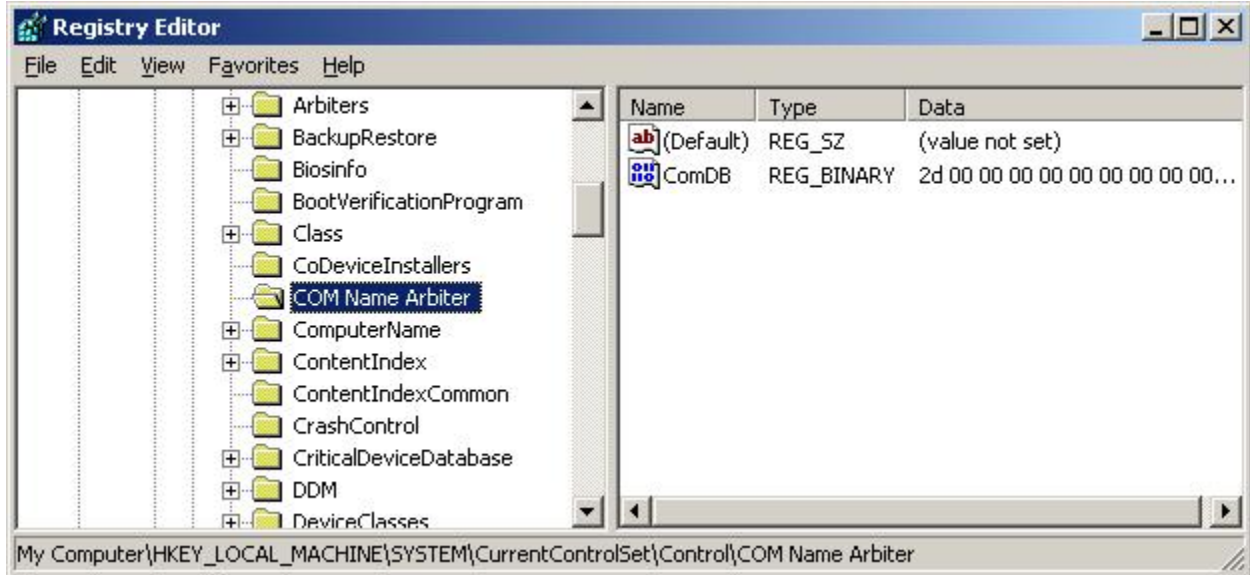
Registry Editor

File Edit View Favorites Help

Arbiters
BackupRestore
Biosinfo
BootVerificationProgram
Class
CoDeviceInstallers
COM Name Arbiter
ComputerName
ContentIndex
ContentIndexCommon
CrashControl
CriticalDeviceDatabase
DDM
DeviceClasses

| Name | Type | Data |
|---|---|---|
| (Default) | REG_SZ | (value not set) |
| ComDB | REG_BINARY | 2d 00 00 00 00 00 00 00 00... |

My Computer\HKEY_LOCAL_MACHINE\SYSTEM\CurrentControlSet\Control\COM Name Arbiter